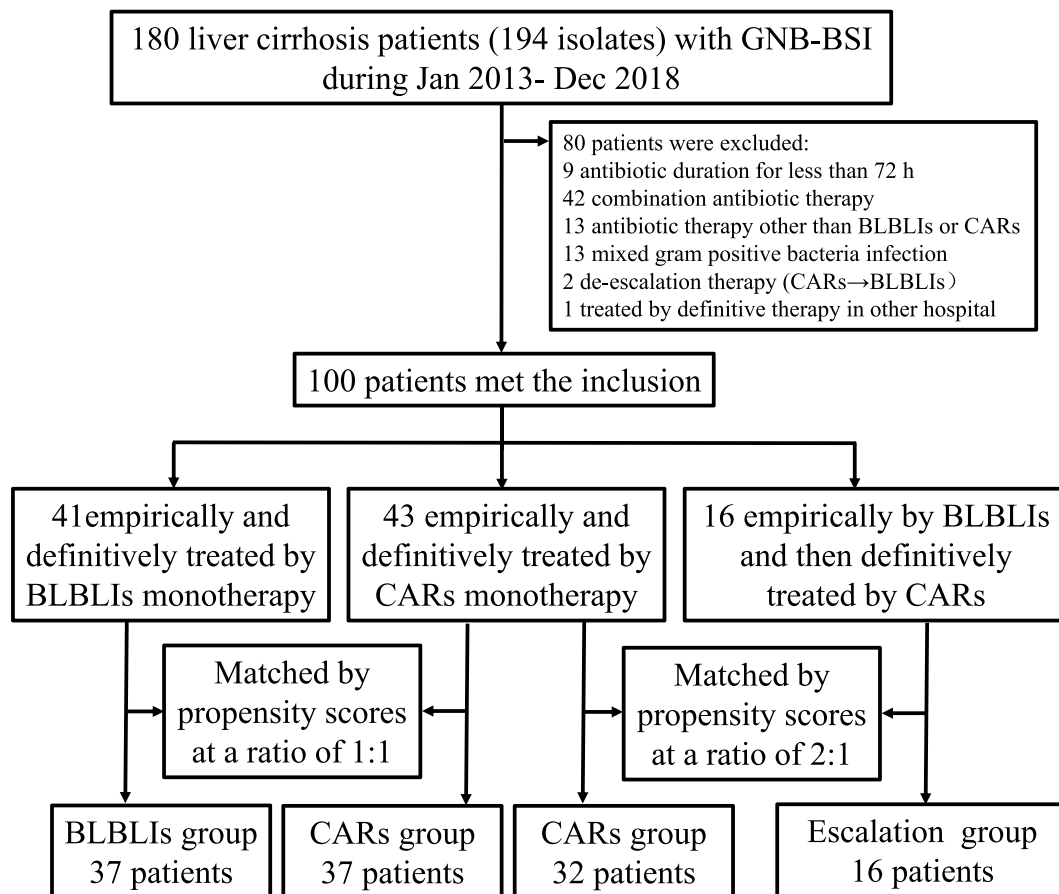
180 liver cirrhosis patients (194 isolates) with GNB-BSI during Jan 2013- Dec 2018

80 patients were excluded:
9 antibiotic duration for less than 72 h
42 combination antibiotic therapy
13 antibiotic therapy other than BLBLIs or CARs
13 mixed gram positive bacteria infection
2 de-escalation therapy (CARs→BLBLIs）
1 treated by definitive therapy in other hospital

100 patients met the inclusion

41empirically and definitively treated by BLBLIs monotherapy

43 empirically and definitively treated by CARs monotherapy

16 empirically by BLBLIs and then definitively treated by CARs

Matched by propensity scores at a ratio of 1:1

Matched by propensity scores at a ratio of 2:1

BLBLIs group 37 patients

CARs group 37 patients

CARs group 32 patients

Escalation group 16 patients